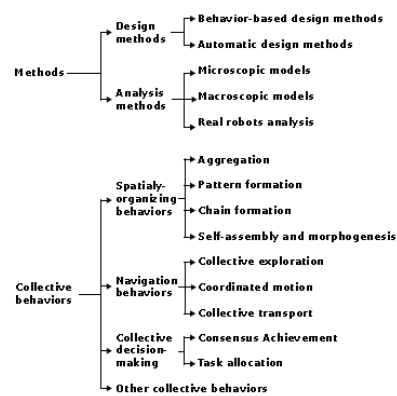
Methods

Design methods

Behavior-based design methods

Automatic design methods

Analysis methods

Microscopic models

Macroscopic models

Real robots analysis

Collective behaviors

Spatialy-organizing behaviors

Aggregation

Pattern formation

Chain formation

Self-assembly and morphogenesis

Navigation behaviors

Collective exploration

Coordinated motion

Collective transport

Collective decision-making

Consensus Achievement

Task allocation

Other collective behaviors